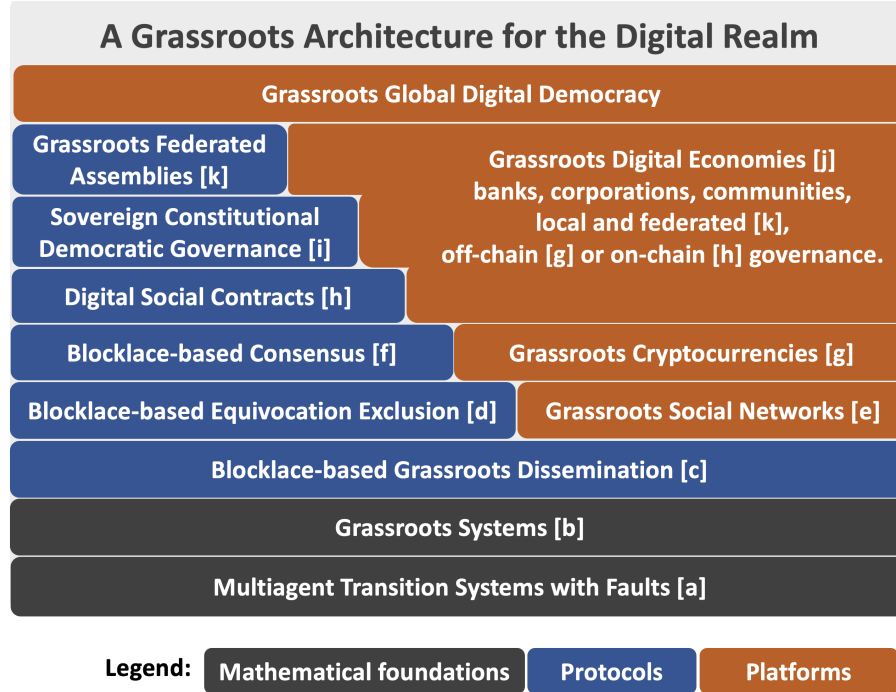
A Grassroots Architecture for the Digital Realm

Grassroots Global Digital Democracy

Grassroots Federated Assemblies [k]

Grassroots Digital Economies [j]
banks, corporations, communities,
local and federated [k],
off-chain [g] or on-chain [h] governance.

Sovereign Constitutional Democratic Governance [i]

Digital Social Contracts [h]

Blocklace-based Consensus [f]

Grassroots Cryptocurrencies [g]

Blocklace-based Equivocation Exclusion [d]

Grassroots Social Networks [e]

Blocklace-based Grassroots Dissemination [c]

Grassroots Systems [b]

Multiagent Transition Systems with Faults [a]

Legend: Mathematical foundations Protocols Platforms